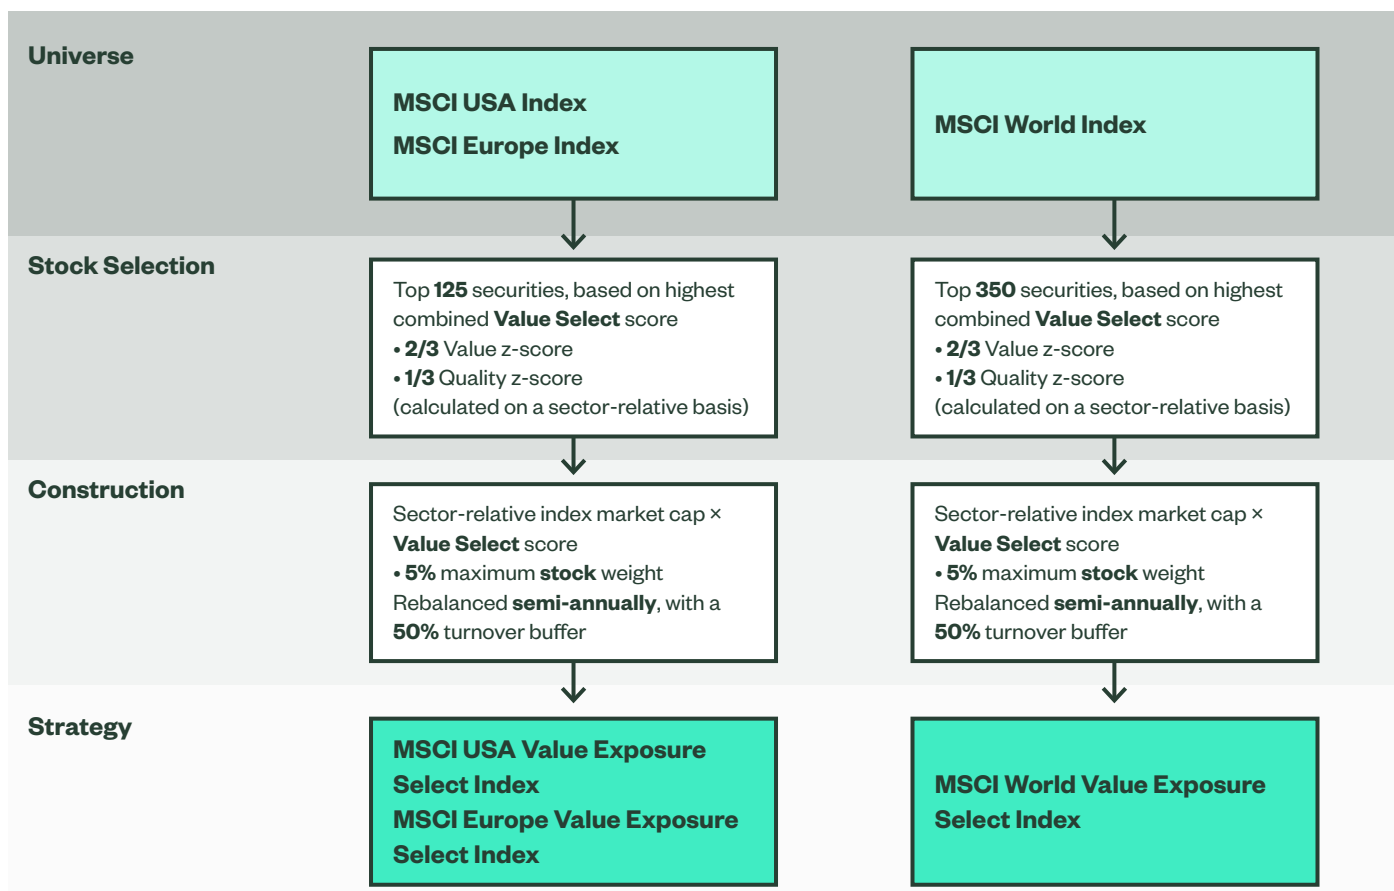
Universe

MSCI USA Index
MSCI Europe Index

MSCI World Index

Stock Selection

Top 125 securities, based on highest combined Value Select score
• 2/3 Value z-score
• 1/3 Quality z-score
(calculated on a sector-relative basis)

Top 350 securities, based on highest combined Value Select score
• 2/3 Value z-score
• 1/3 Quality z-score
(calculated on a sector-relative basis)

Construction

Sector-relative index market cap × Value Select score
• 5% maximum stock weight
Rebalanced semi-annually, with a 50% turnover buffer

Sector-relative index market cap × Value Select score
• 5% maximum stock weight
Rebalanced semi-annually, with a 50% turnover buffer

Strategy

MSCI USA Value Exposure Select Index
MSCI Europe Value Exposure Select Index

MSCI World Value Exposure Select Index